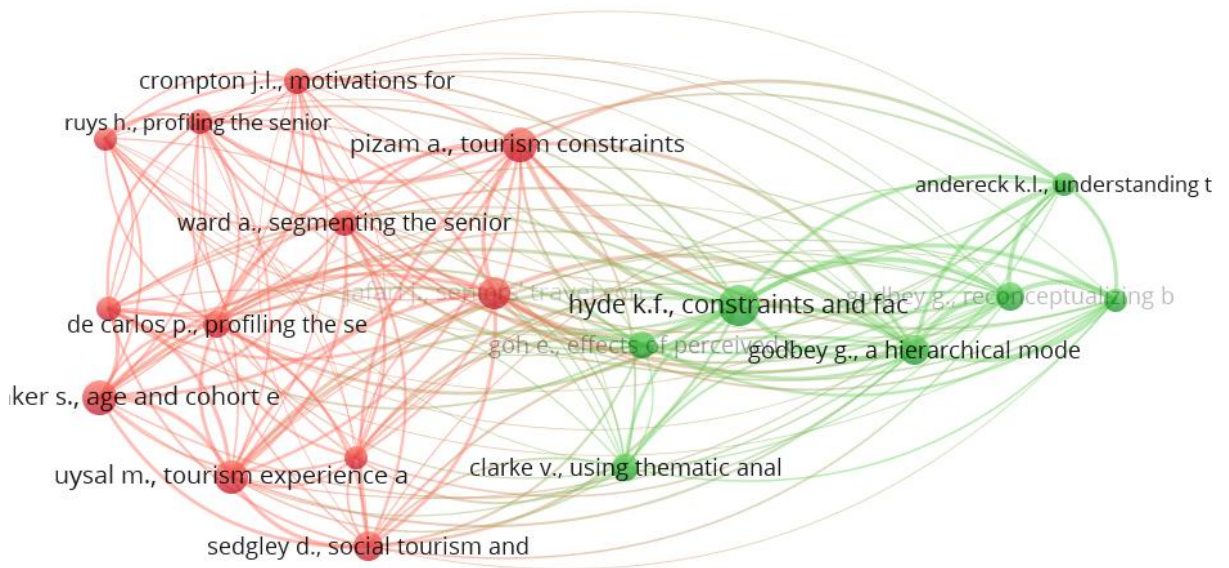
crompton j.l., motivations for
ruys h., profiling the senior
pizam a., tourism constraints
andereck k.l., understanding t
ward a., segmenting the senior
jafari j., senior travel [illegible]
hyde k.f., constraints and fac
godbey g., reconceptualizing b
de carlos p., profiling the se
goh e., effects of perceived
godbey g., a hierarchical mode
ker s., age and cohort e
clarke v., using thematic anal
uysal m., tourism experience a
sedgley d., social tourism and